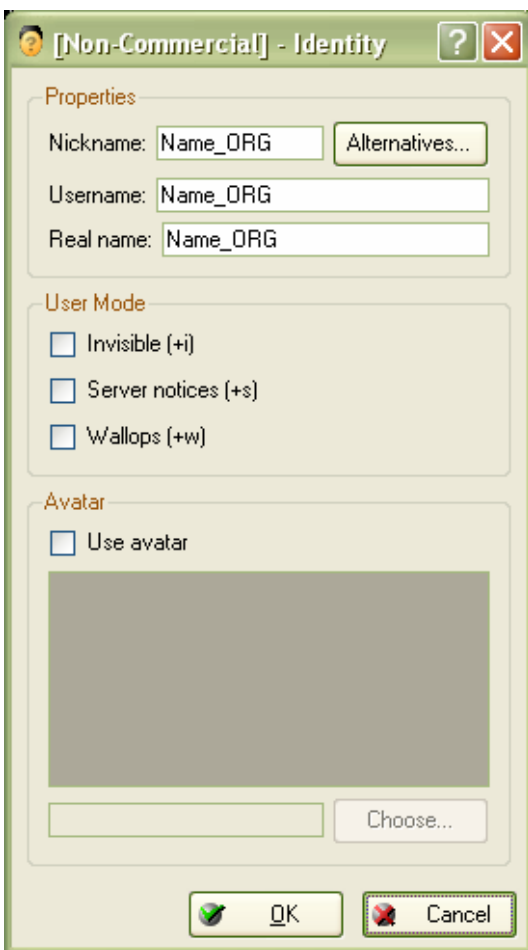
[Non-Commercial] - Identity

Properties
Nickname: Name_ORG
Alternatives...
Username: Name_ORG
Real name: Name_ORG

User Mode
Invisible (+i)
Server notices (+s)
Wallops (+w)

Avatar
Use avatar
Choose...

OK
Cancel